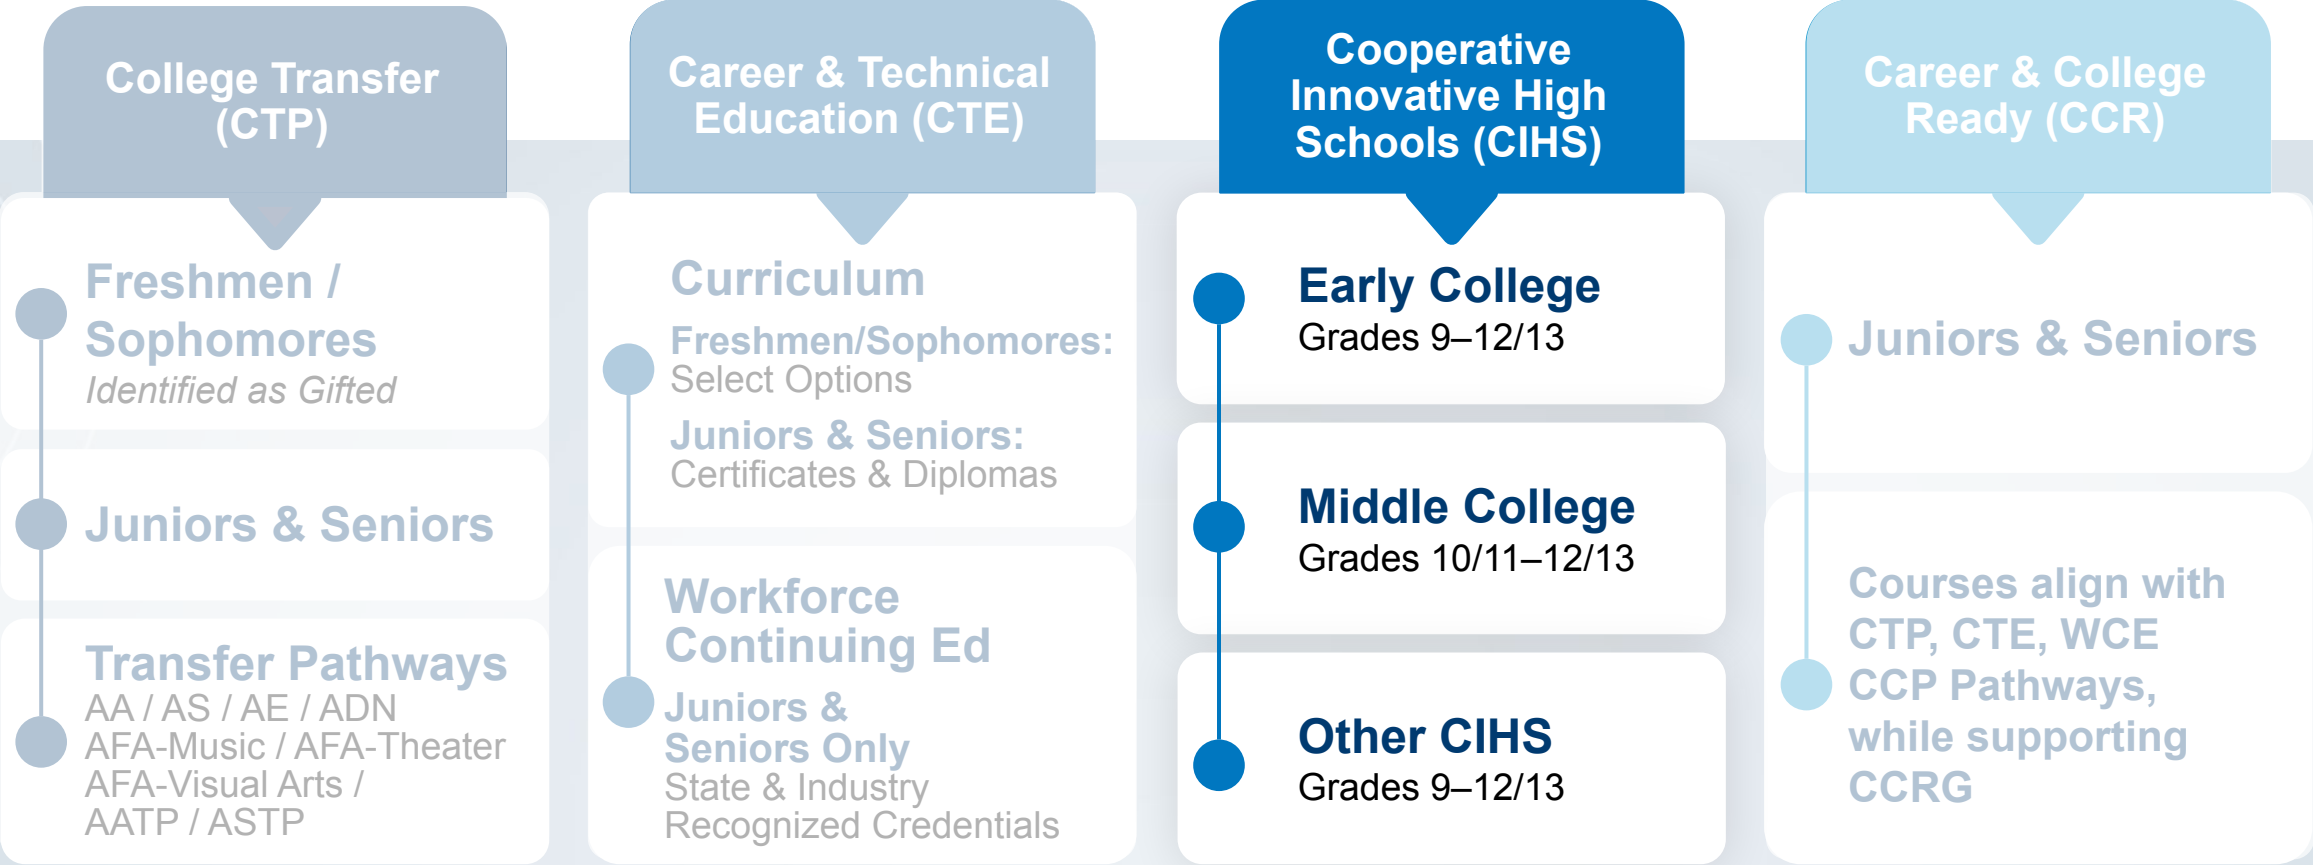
College Transfer (CTP)

Freshmen / Sophomores
Identified as Gifted

Juniors & Seniors

Transfer Pathways
AA / AS / AE / ADN
AFA-Music / AFA-Theater
AFA-Visual Arts /
AATP / ASTP

Career & Technical Education (CTE)

Curriculum
Freshmen/Sophomores:
Select Options
Juniors & Seniors:
Certificates & Diplomas

Workforce Continuing Ed
Juniors & Seniors Only
State & Industry Recognized Credentials

Cooperative Innovative High Schools (CIHS)

Early College
Grades 9–12/13

Middle College
Grades 10/11–12/13

Other CIHS
Grades 9–12/13

Career & College Ready (CCR)

Juniors & Seniors

Courses align with CTP, CTE, WCE CCP Pathways, while supporting CCRG